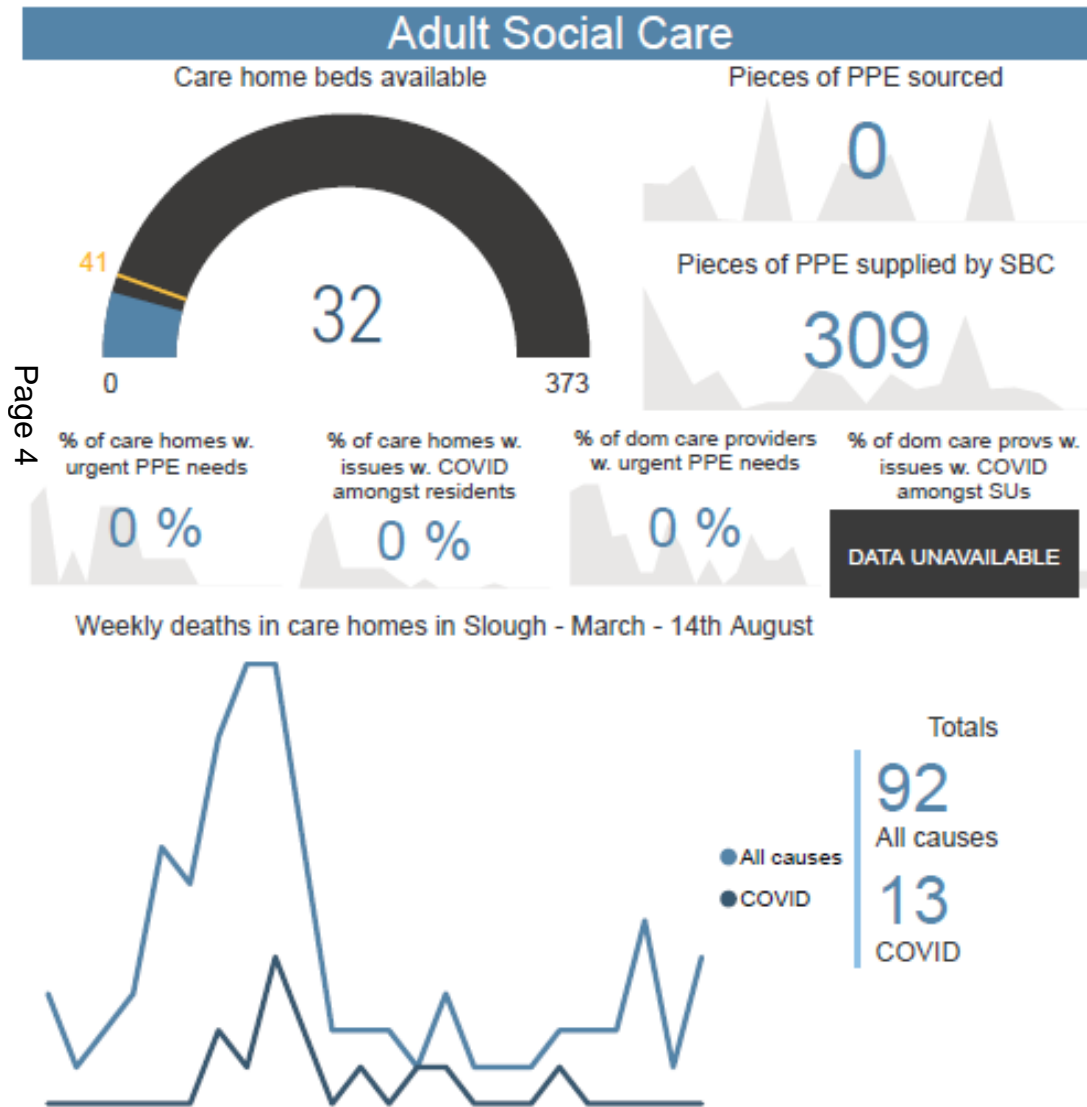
Adult Social Care

Care home beds available

41

32

0

373

Pieces of PPE sourced

0

Pieces of PPE supplied by SBC

309

Page 4

% of care homes w. urgent PPE needs

0 %

% of care homes w. issues w. COVID amongst residents

0 %

% of dom care providers w. urgent PPE needs

0 %

% of dom care provs w. issues w. COVID amongst SUs

DATA UNAVAILABLE

Weekly deaths in care homes in Slough - March - 14th August

All causes

COVID

Totals

92

All causes

13

COVID